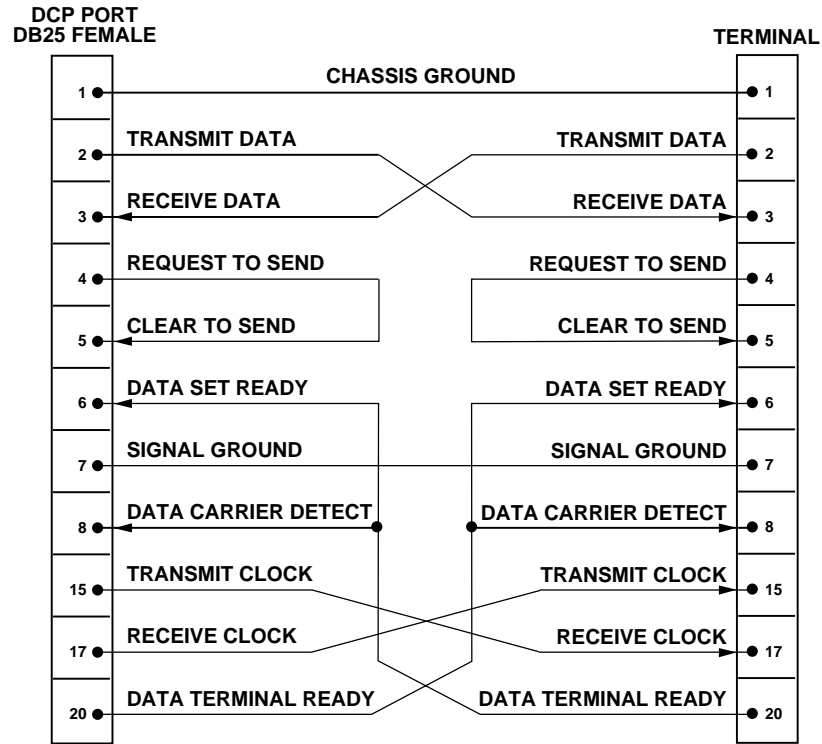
DCP PORT
DB25 FEMALE

TERMINAL

CHASSIS GROUND

1

1

TRANSMIT DATA

TRANSMIT DATA

2

2

RECEIVE DATA

RECEIVE DATA

3

3

REQUEST TO SEND

REQUEST TO SEND

4

4

CLEAR TO SEND

CLEAR TO SEND

5

5

DATA SET READY

DATA SET READY

6

6

SIGNAL GROUND

SIGNAL GROUND

7

7

DATA CARRIER DETECT

DATA CARRIER DETECT

8

8

TRANSMIT CLOCK

TRANSMIT CLOCK

15

15

RECEIVE CLOCK

RECEIVE CLOCK

17

17

DATA TERMINAL READY

DATA TERMINAL READY

20

20